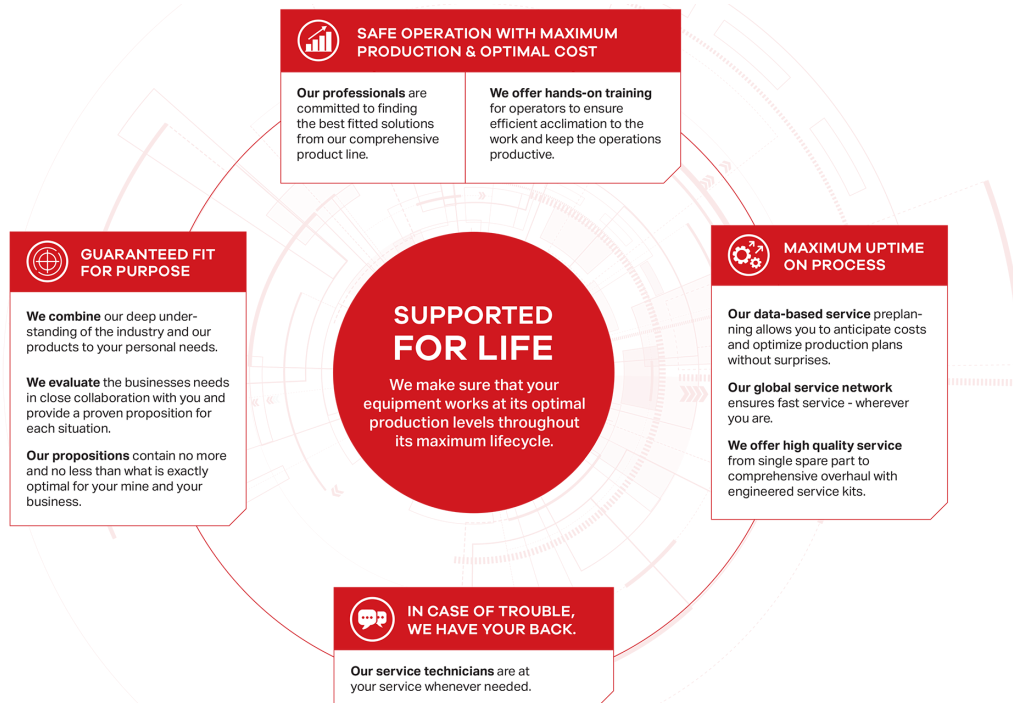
SAFE OPERATION WITH MAXIMUM PRODUCTION & OPTIMAL COST

Our professionals are committed to finding the best fitted solutions from our comprehensive product line.

We offer hands-on training for operators to ensure efficient acclimation to the work and keep the operations productive.

GUARANTEED FIT FOR PURPOSE

We combine our deep understanding of the industry and our products to your personal needs.

We evaluate the businesses needs in close collaboration with you and provide a proven proposition for each situation.

Our propositions contain no more and no less than what is exactly optimal for your mine and your business.

SUPPORTED FOR LIFE

We make sure that your equipment works at its optimal production levels throughout its maximum lifecycle.

MAXIMUM UPTIME ON PROCESS

Our data-based service preplanning allows you to anticipate costs and optimize production plans without surprises.

Our global service network ensures fast service - wherever you are.

We offer high quality service from single spare part to comprehensive overhaul with engineered service kits.

IN CASE OF TROUBLE, WE HAVE YOUR BACK.

Our service technicians are at your service whenever needed.